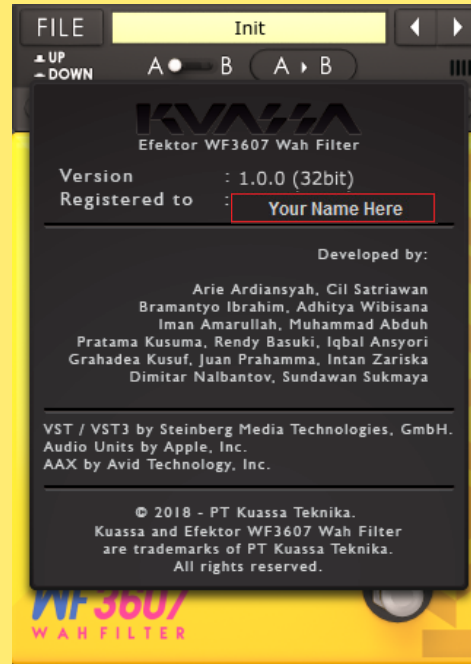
FILE
Init
UP
DOWN
A B
A ▸ B

KUASSA
Efektor WF3607 Wah Filter

Version : 1.0.0 (32bit)
Registered to : Your Name Here

Developed by:

Arie Ardiansyah, Cil Satriawan
Bramantyo Ibrahim, Adhitya Wibisana
Iman Amarullah, Muhammad Abduh
Pratama Kusuma, Rendy Basuki, Iqbal Ansyori
Grahadea Kusuf, Juan Prahamma, Intan Zariska
Dimitar Nalbantov, Sundawan Sukmaya

VST / VST3 by Steinberg Media Technologies, GmbH.
Audio Units by Apple, Inc.
AAX by Avid Technology, Inc.

© 2018 - PT Kuassa Teknika.
Kuassa and Efektor WF3607 Wah Filter are trademarks of PT Kuassa Teknika.
All rights reserved.

WF3607
WAH FILTER